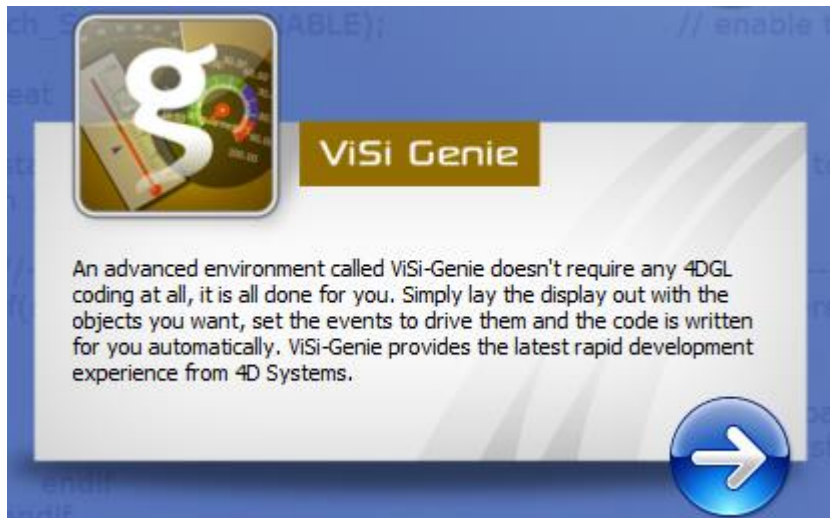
ch_S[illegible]ABLE); // enable t

eat

endif

endif

g

ViSi Genie

An advanced environment called ViSi-Genie doesn't require any 4DGL coding at all, it is all done for you. Simply lay the display out with the objects you want, set the events to drive them and the code is written for you automatically. ViSi-Genie provides the latest rapid development experience from 4D Systems.